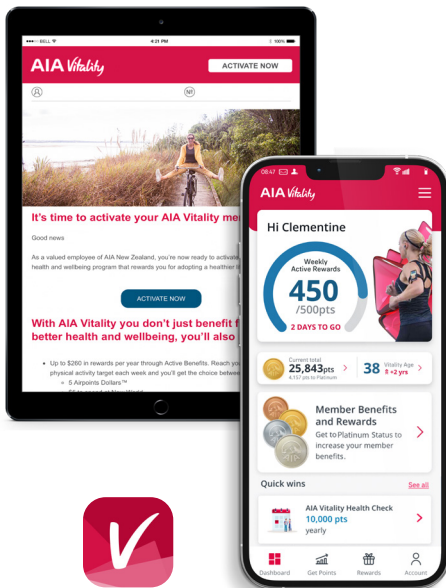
BELL 4:21 PM 100%

AIA Vitality

ACTIVATE NOW

It's time to activate your AIA Vitality me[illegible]

Good news

As a valued employee of AIA New Zealand, you're now ready to activate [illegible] health and wellbeing program that rewards you for adopting a healthier l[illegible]

ACTIVATE NOW

With AIA Vitality you don't just benefit f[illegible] better health and wellbeing, you'll also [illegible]

• Up to $260 in rewards per year through Active Benefits. Reach you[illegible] physical activity target each week and you'll get the choice betwee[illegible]
  ◦ 5 Airpoints Dollars™
  ◦ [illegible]

08:47

AIA Vitality

Hi Clementine

Weekly Active Rewards

450

/500pts

2 DAYS TO GO

Current total
25,843pts
4,157 pts to Platinum

38
Vitality Age
8 +2 yrs

Member Benefits and Rewards
Get to Platinum Status to increase your member benefits.

Quick wins
See all

AIA Vitality Health Check
10,000 pts
yearly

Dashboard
Get Points
Rewards
Account